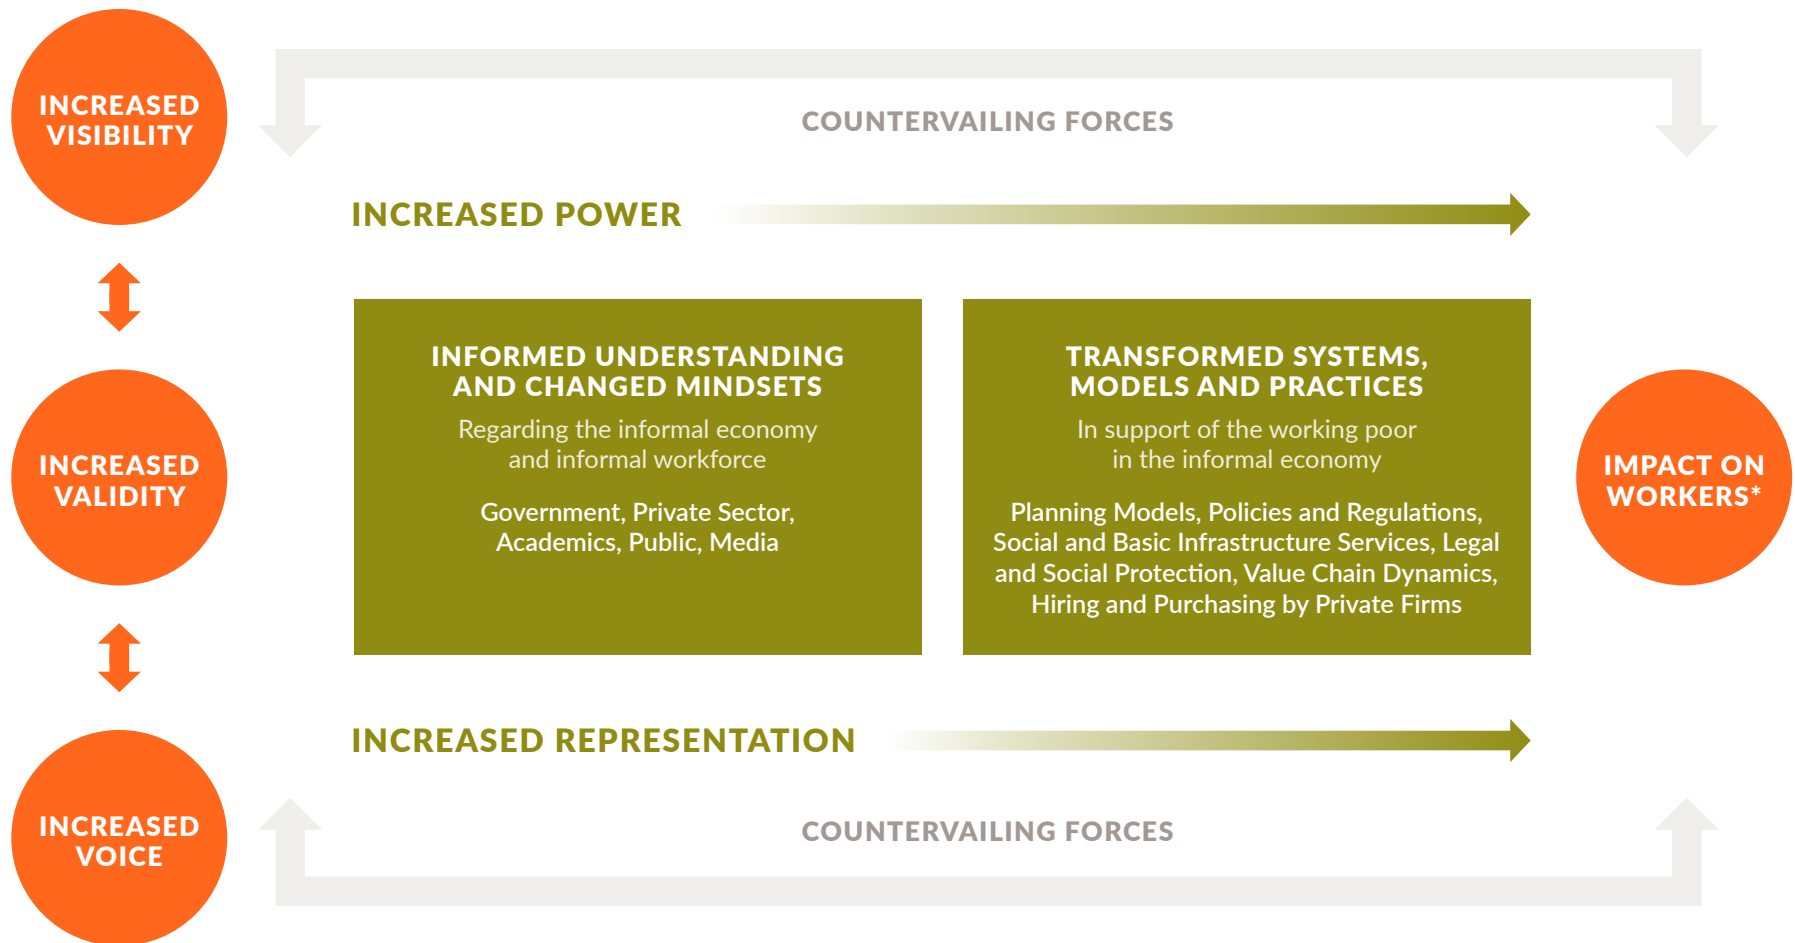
INCREASED VISIBILITY

COUNTERVAILING FORCES

INCREASED POWER

INCREASED VALIDITY

INFORMED UNDERSTANDING AND CHANGED MINDSETS
Regarding the informal economy and informal workforce

Government, Private Sector, Academics, Public, Media

TRANSFORMED SYSTEMS, MODELS AND PRACTICES
In support of the working poor in the informal economy

Planning Models, Policies and Regulations, Social and Basic Infrastructure Services, Legal and Social Protection, Value Chain Dynamics, Hiring and Purchasing by Private Firms

IMPACT ON WORKERS*

INCREASED REPRESENTATION

INCREASED VOICE

COUNTERVAILING FORCES